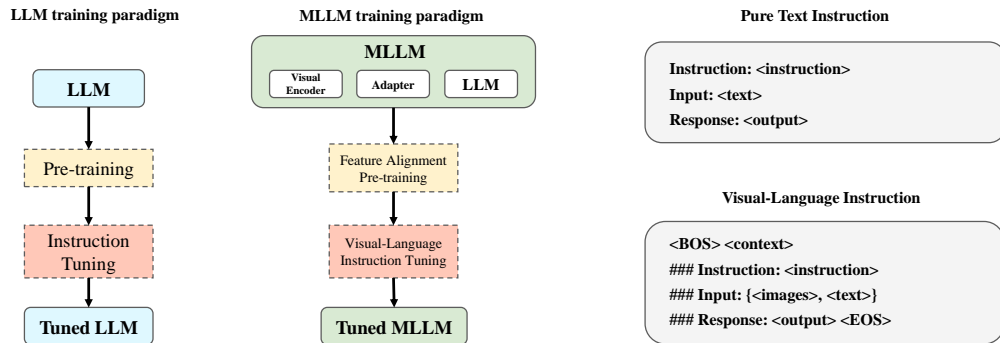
LLM training paradigm

LLM

Pre-training

Instruction Tuning

Tuned LLM

MLLM training paradigm

MLLM

Visual Encoder

Adapter

LLM

Feature Alignment Pre-training

Visual-Language Instruction Tuning

Tuned MLLM

Pure Text Instruction

Instruction: <instruction>
Input: <text>
Response: <output>

Visual-Language Instruction

<BOS> <context>
### Instruction: <instruction>
### Input: {<images>, <text>}
### Response: <output> <EOS>